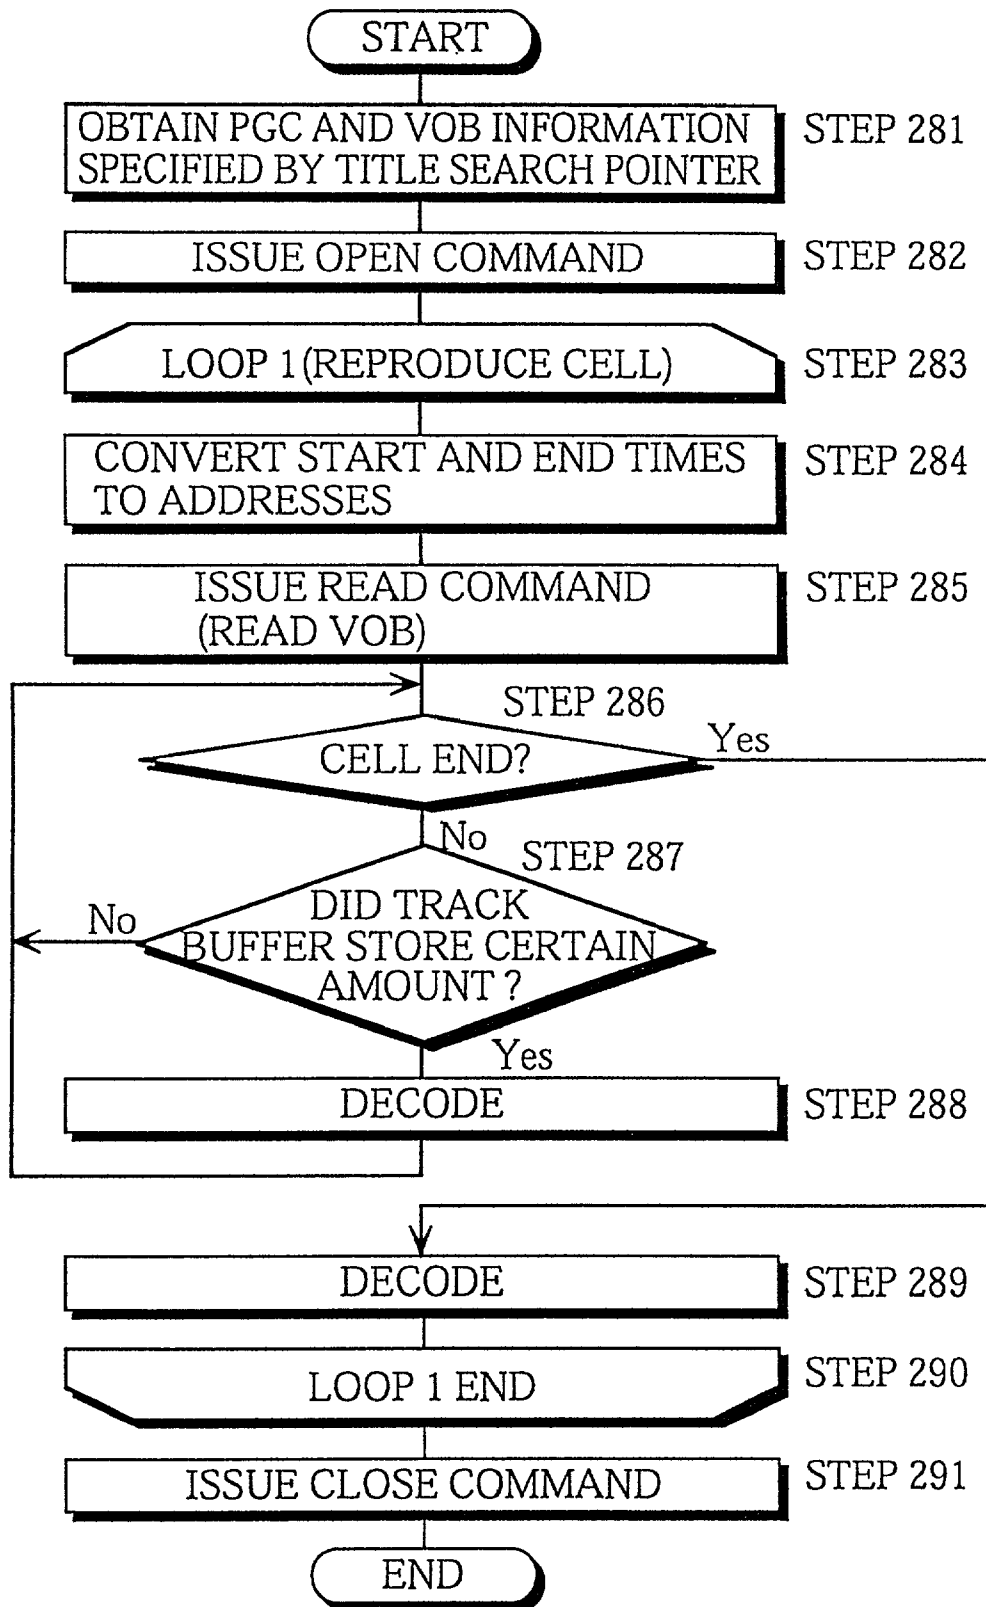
START

OBTAIN PGC AND VOB INFORMATION SPECIFIED BY TITLE SEARCH POINTER

STEP 281

ISSUE OPEN COMMAND

STEP 282

LOOP 1 (REPRODUCE CELL)

STEP 283

CONVERT START AND END TIMES TO ADDRESSES

STEP 284

ISSUE READ COMMAND (READ VOB)

STEP 285

STEP 286

CELL END?

Yes

No

STEP 287

No

DID TRACK BUFFER STORE CERTAIN AMOUNT ?

Yes

DECODE

STEP 288

DECODE

STEP 289

LOOP 1 END

STEP 290

ISSUE CLOSE COMMAND

STEP 291

END